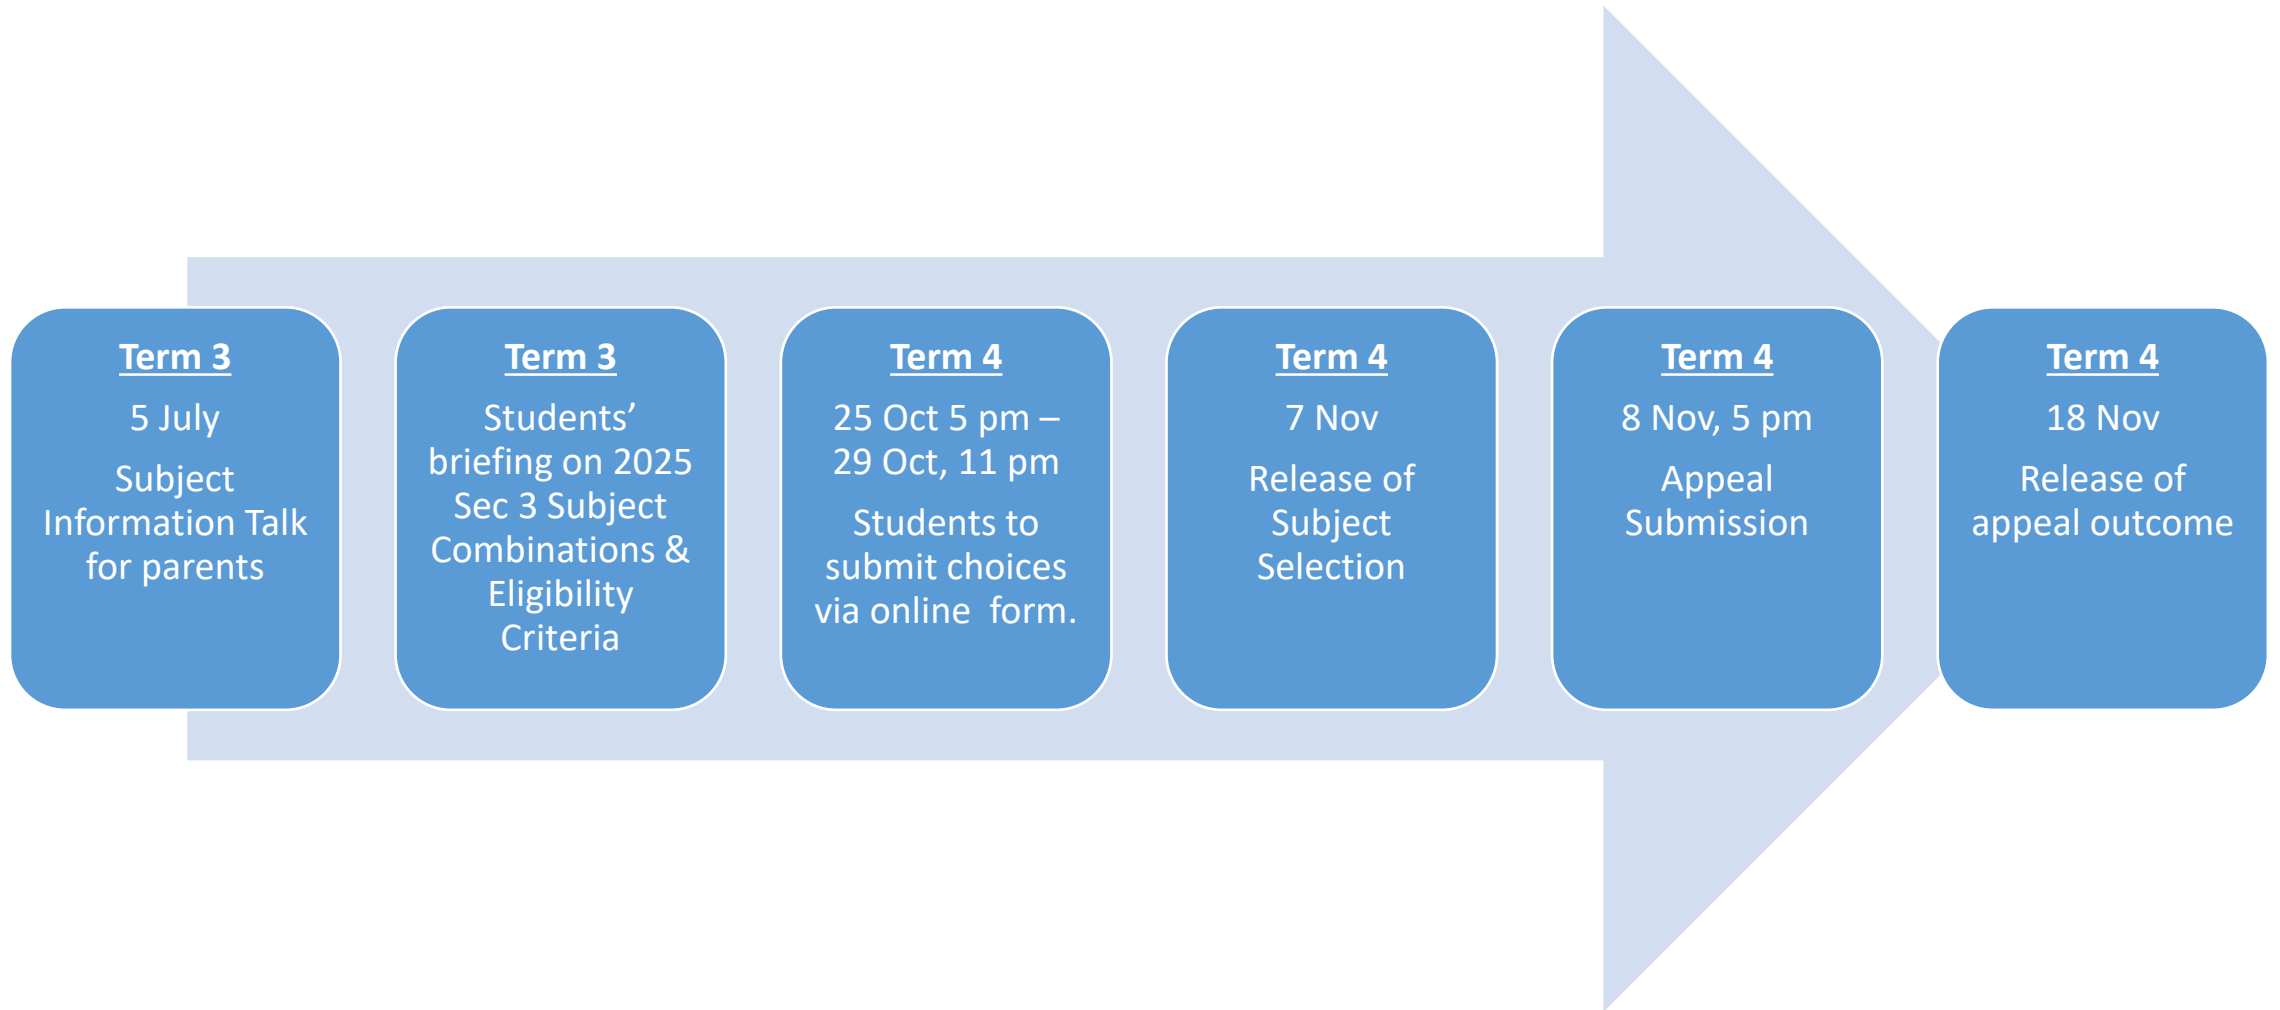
Term 3
5 July
Subject Information Talk for parents

Term 3
Students' briefing on 2025 Sec 3 Subject Combinations & Eligibility Criteria

Term 4
25 Oct 5 pm – 29 Oct, 11 pm
Students to submit choices via online form.

Term 4
7 Nov
Release of Subject Selection

Term 4
8 Nov, 5 pm
Appeal Submission

Term 4
18 Nov
Release of appeal outcome